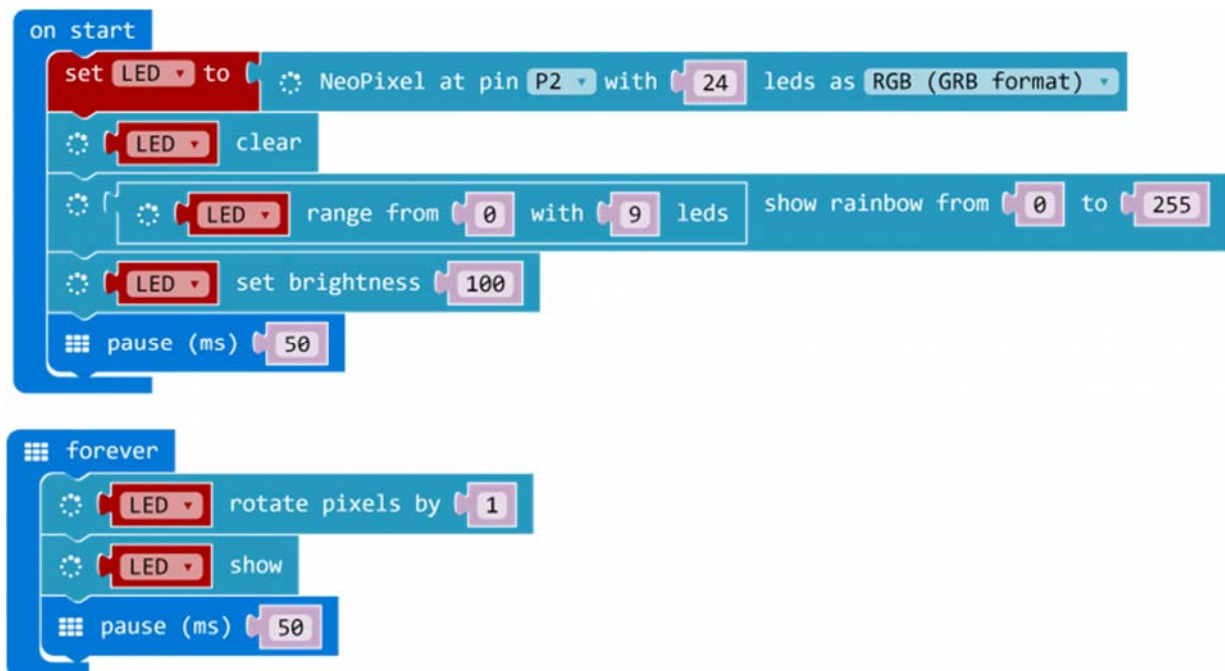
on start

set LEDto NeoPixel at pin P2with 24 leds as RGB (GRB format)

LEDclear

LEDrange from 0 with 9 leds show rainbow from 0 to 255

LEDset brightness 100

pause (ms) 50

forever

LEDrotate pixels by 1

LEDshow

pause (ms) 50